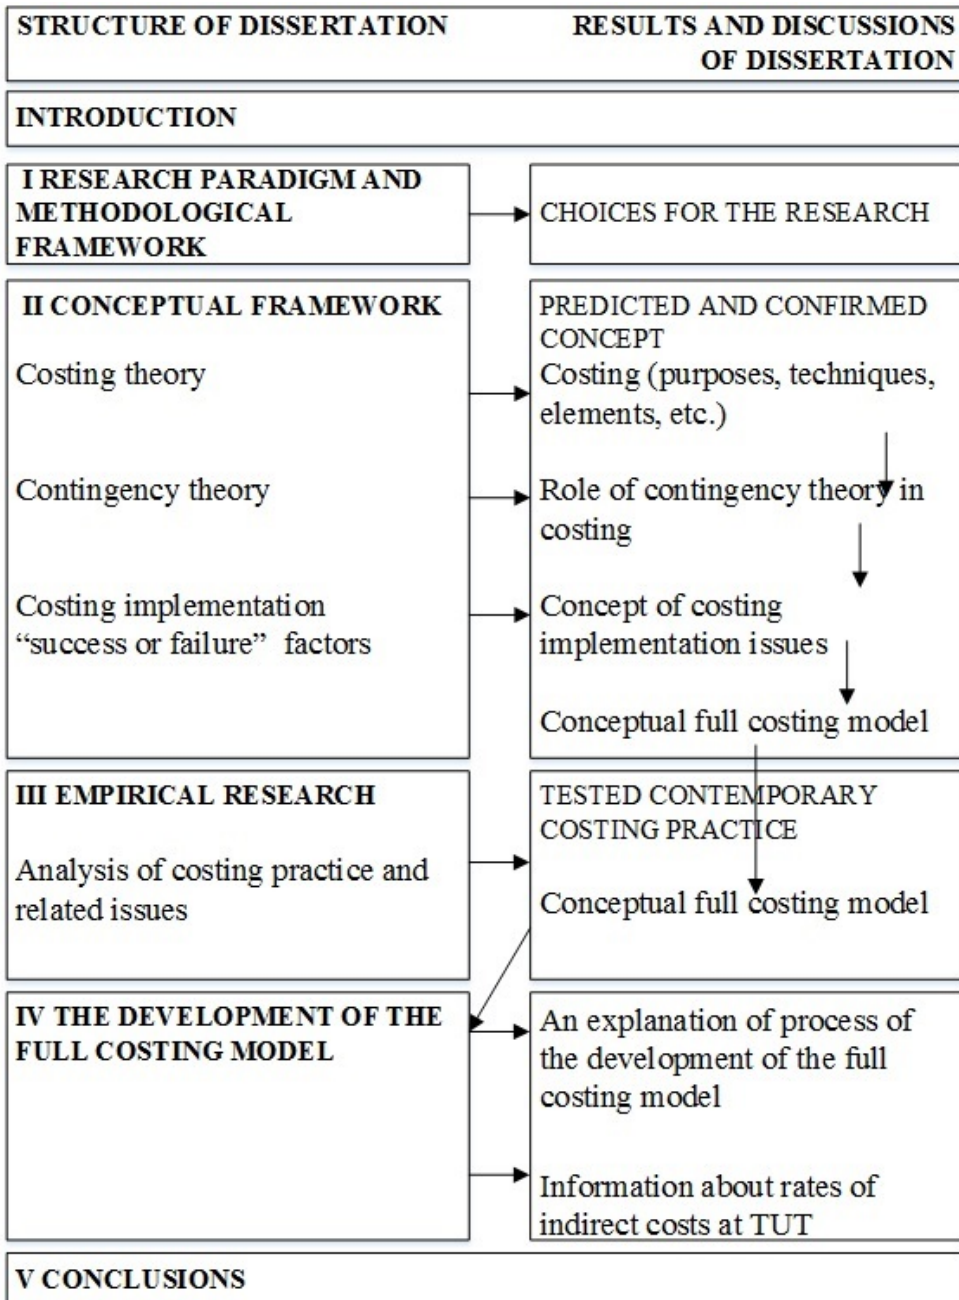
STRUCTURE OF DISSERTATION

RESULTS AND DISCUSSIONS OF DISSERTATION

INTRODUCTION

I RESEARCH PARADIGM AND METHODOLOGICAL FRAMEWORK

CHOICES FOR THE RESEARCH

II CONCEPTUAL FRAMEWORK

Costing theory

Contingency theory

Costing implementation "success or failure" factors

PREDICTED AND CONFIRMED CONCEPT

Costing (purposes, techniques, elements, etc.)

Role of contingency theory in costing

Concept of costing implementation issues

Conceptual full costing model

III EMPIRICAL RESEARCH

Analysis of costing practice and related issues

TESTED CONTEMPORARY COSTING PRACTICE

Conceptual full costing model

IV THE DEVELOPMENT OF THE FULL COSTING MODEL

An explanation of process of the development of the full costing model

Information about rates of indirect costs at TUT

V CONCLUSIONS